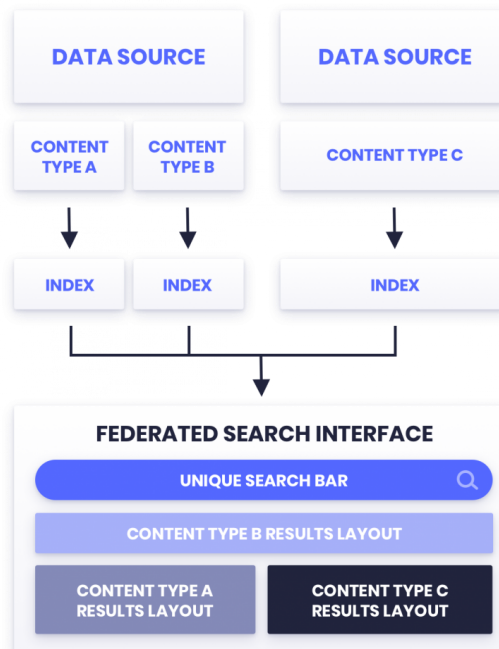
DATA SOURCE

DATA SOURCE

CONTENT TYPE A

CONTENT TYPE B

CONTENT TYPE C

INDEX

INDEX

INDEX

FEDERATED SEARCH INTERFACE

UNIQUE SEARCH BAR

CONTENT TYPE B RESULTS LAYOUT

CONTENT TYPE A RESULTS LAYOUT

CONTENT TYPE C RESULTS LAYOUT